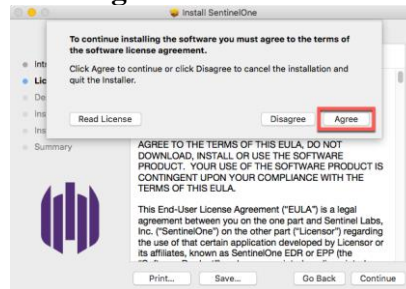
Install SentinelOne

To continue installing the software you must agree to the terms of the software license agreement.

Click Agree to continue or click Disagree to cancel the installation and quit the Installer.

Read License

Disagree

Agree

Int
Lic
De
Ins
Ins
Summary

AGREE TO THE TERMS OF THIS EULA, DO NOT DOWNLOAD, INSTALL OR USE THE SOFTWARE PRODUCT. YOUR USE OF THE SOFTWARE PRODUCT IS CONTINGENT UPON YOUR COMPLIANCE WITH THE TERMS OF THIS EULA.

This End-User License Agreement ("EULA") is a legal agreement between you on the one part and Sentinel Labs, Inc. ("SentinelOne") on the other part ("Licensor") regarding the use of that certain application developed by Licensor or its affiliates, known as SentinelOne EDR or EPP (the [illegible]

Print...

Save...

Go Back

Continue